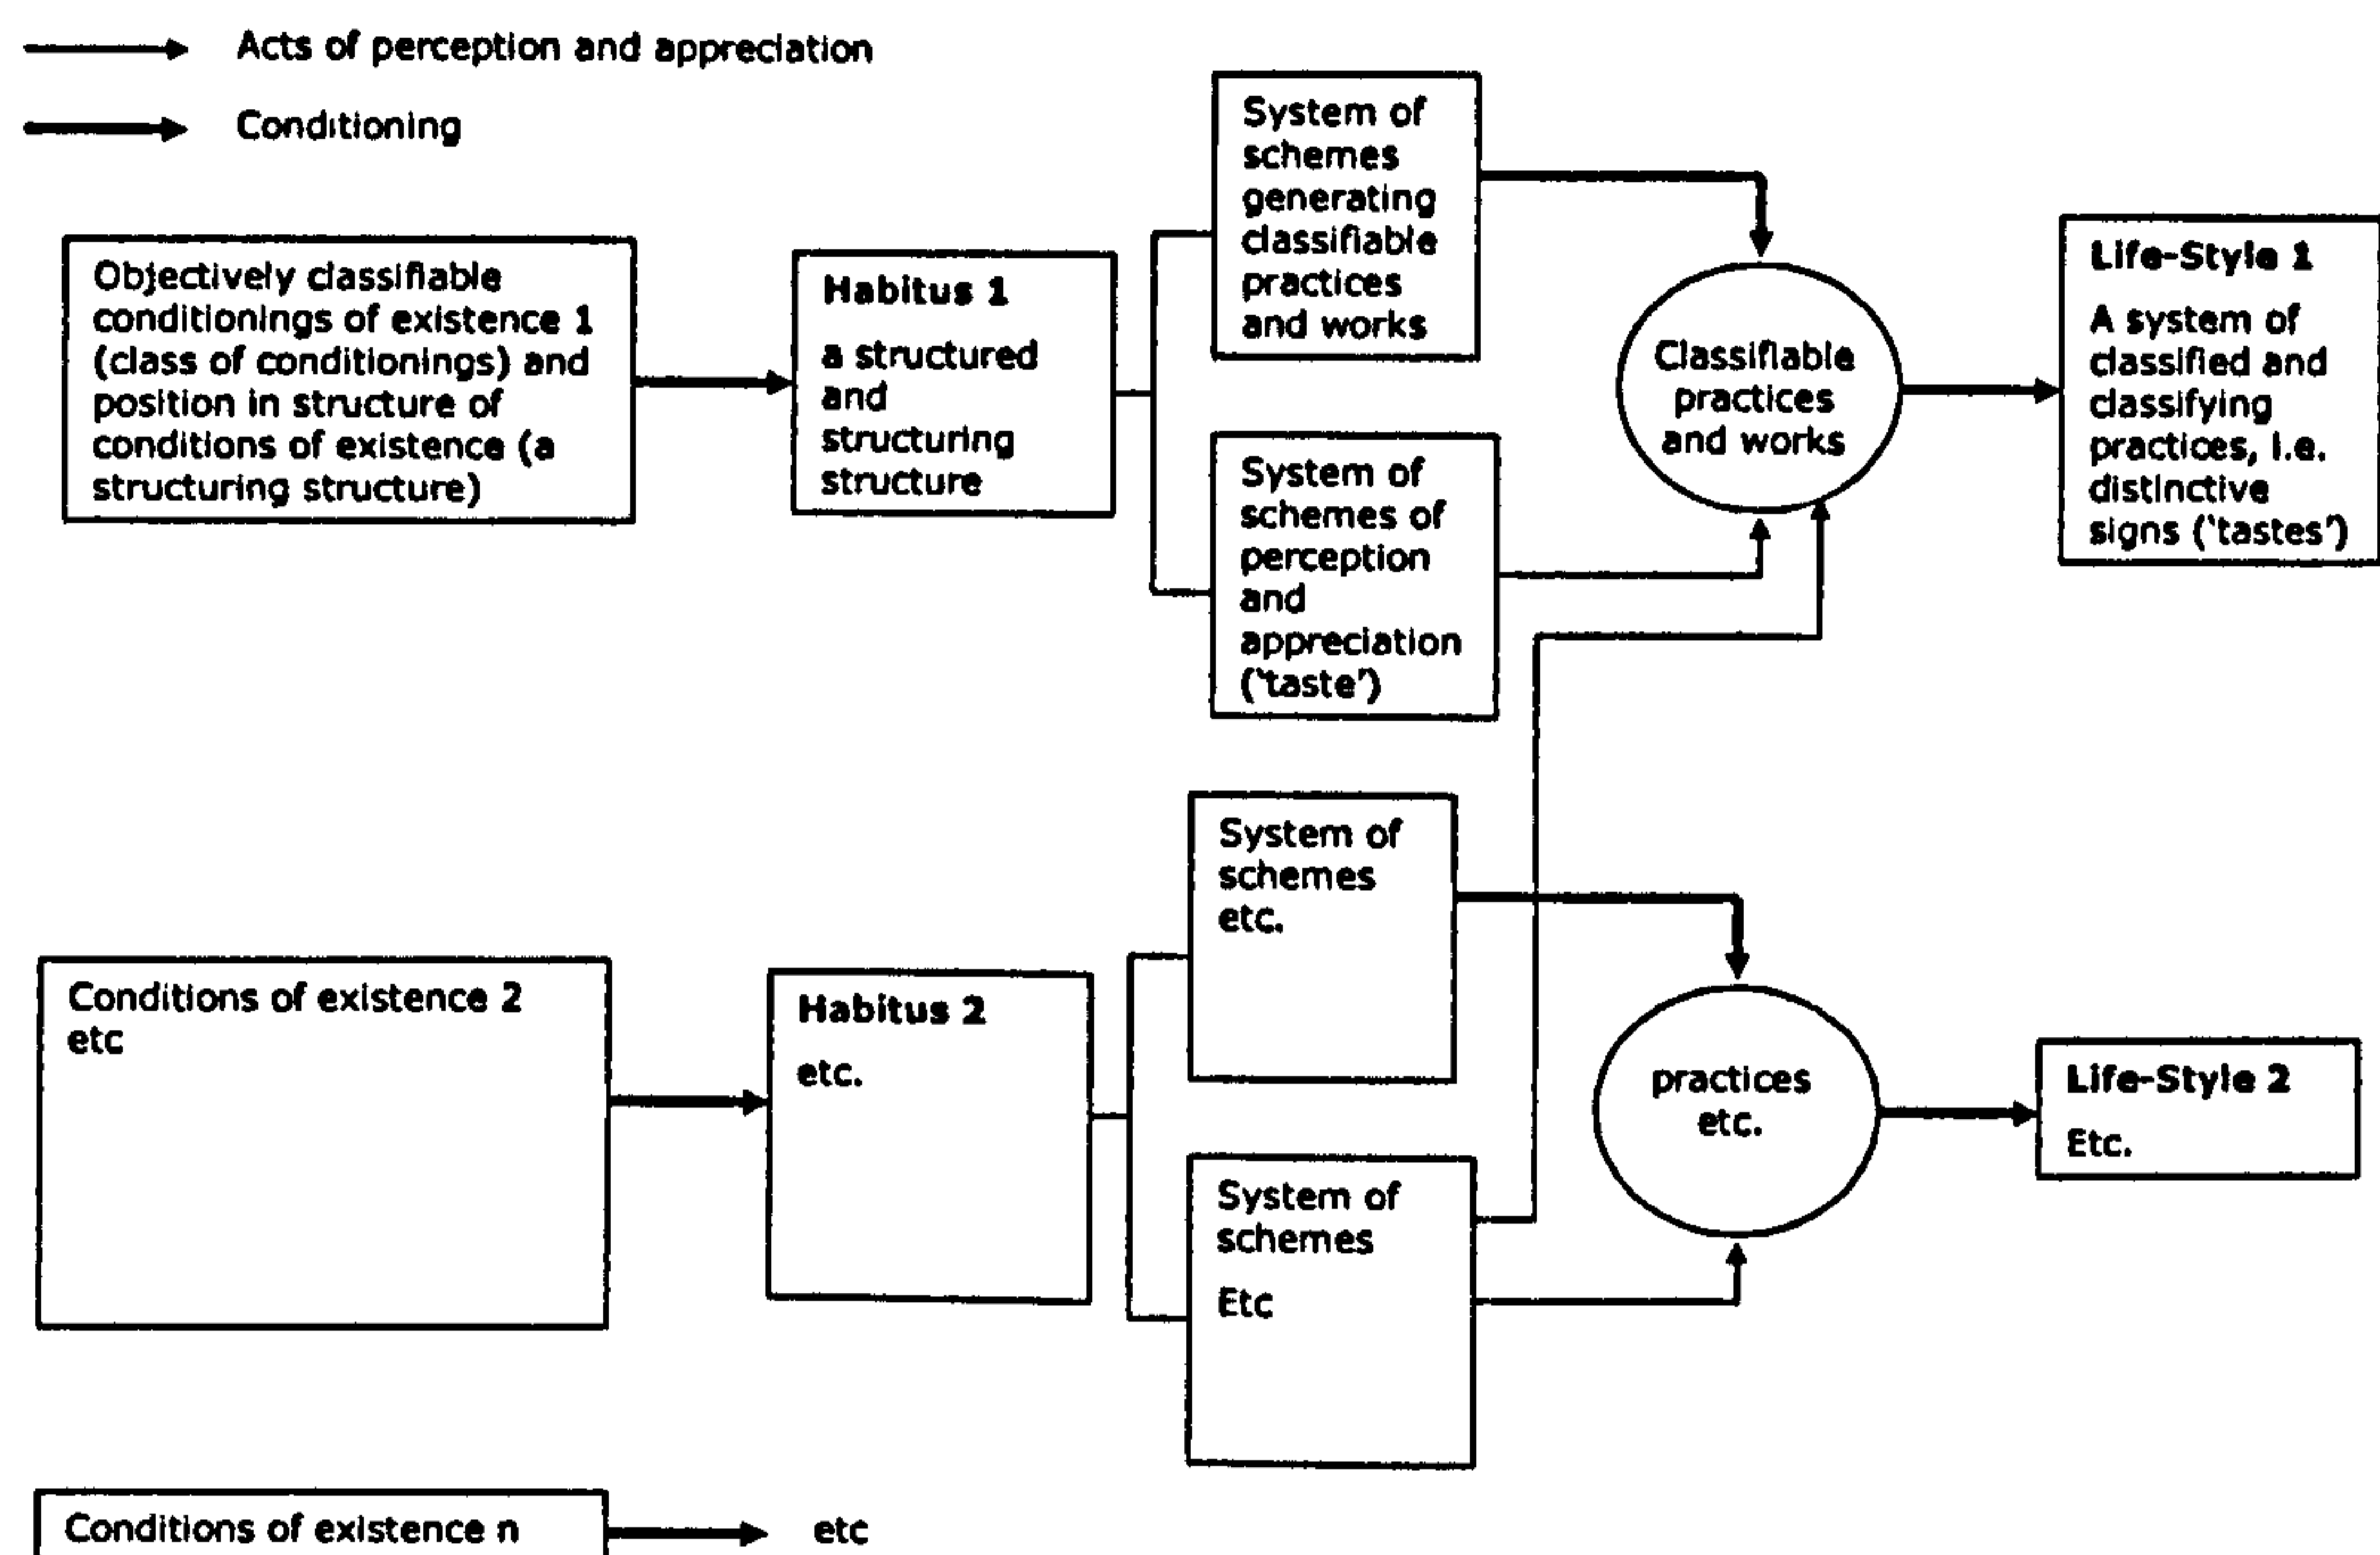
Acts of perception and appreciation

Conditioning

Objectively classifiable conditionings of existence 1 (class of conditionings) and position in structure of conditions of existence (a structuring structure)

Habitus 1

a structured and structuring structure

System of schemes generating classifiable practices and works

System of schemes of perception and appreciation ('taste')

Classifiable practices and works

Life-Style 1

A system of classified and classifying practices, i.e. distinctive signs ('tastes')

System of schemes etc.

Conditions of existence 2 etc

Habitus 2

etc.

System of schemes

Etc

practices etc.

Life-Style 2

Etc.

Conditions of existence n

etc